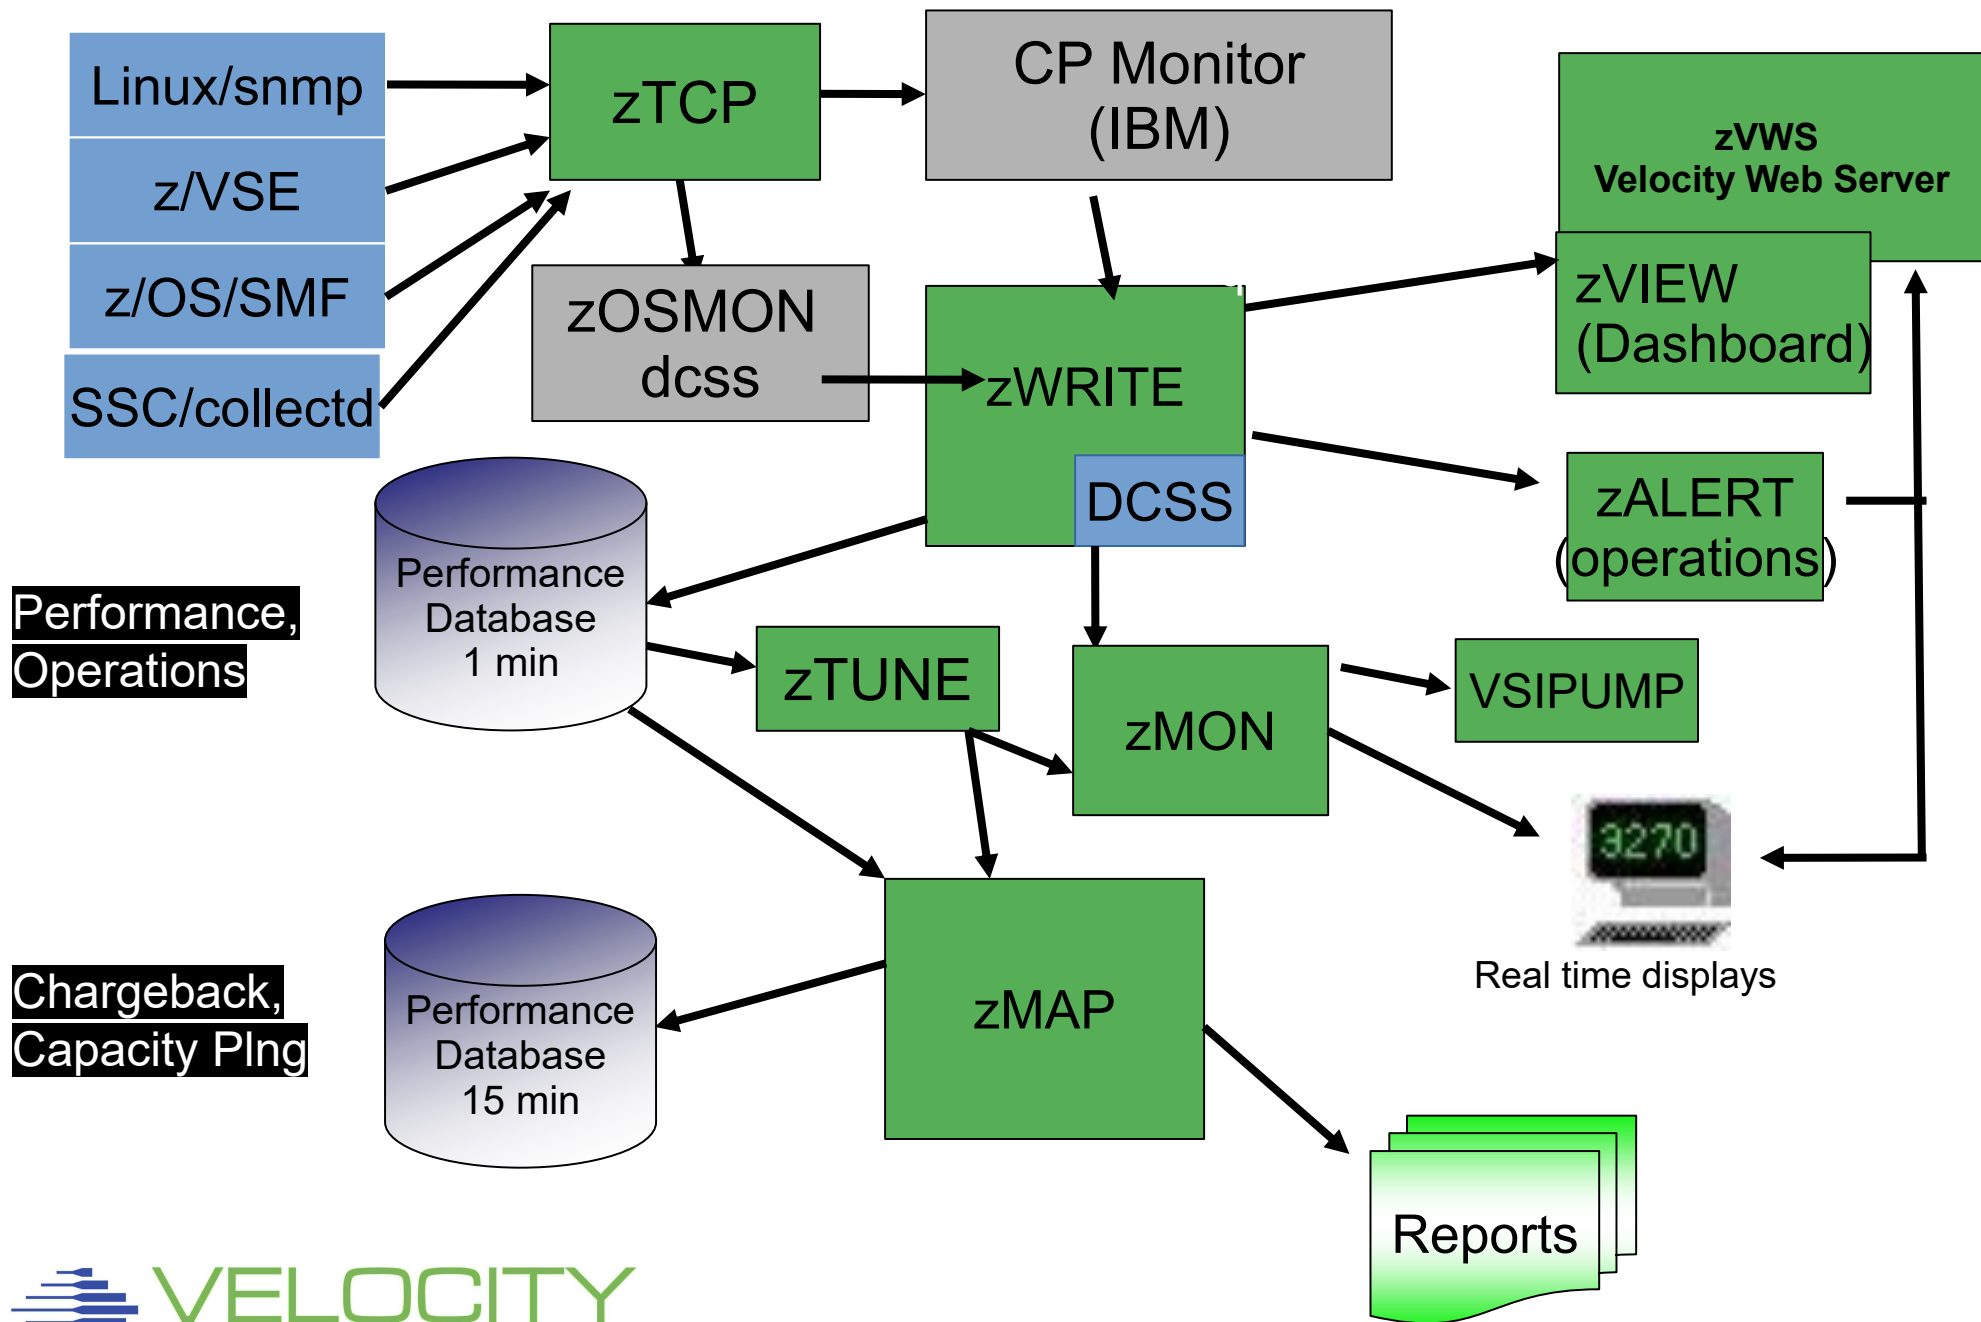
Linux/snmp

z/VSE

z/OS/SMF

SSC/collectd

zTCP

CP Monitor (IBM)

zVWS
Velocity Web Server

zOSMON dcss

zWRITE

DCSS

zVIEW (Dashboard)

zALERT (operations)

Performance, Operations

Performance Database 1 min

zTUNE

zMON

VSIPUMP

3270

Real time displays

Chargeback, Capacity Plng

Performance Database 15 min

zMAP

Reports

VELOCITY